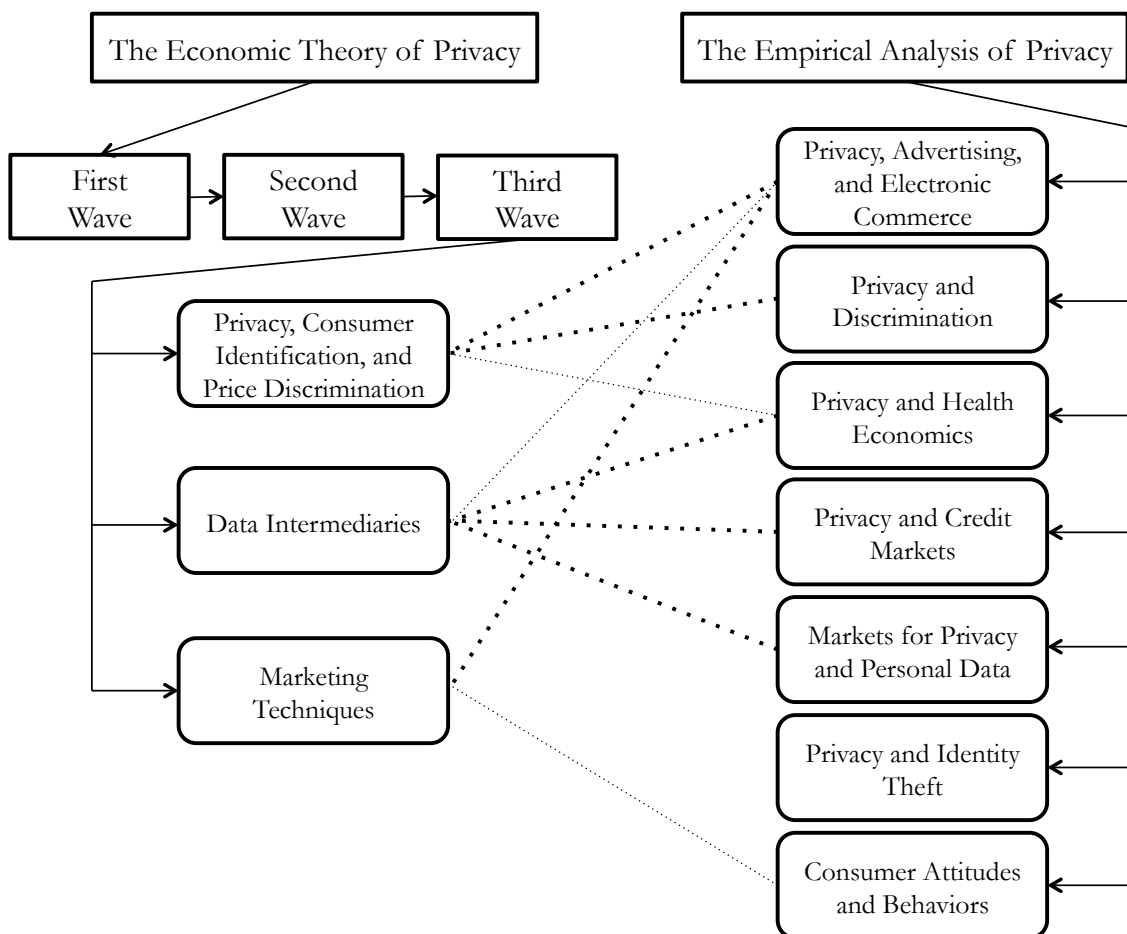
The Economic Theory of Privacy

The Empirical Analysis of Privacy

First Wave

Second Wave

Third Wave

Privacy, Consumer Identification, and Price Discrimination

Data Intermediaries

Marketing Techniques

Privacy, Advertising, and Electronic Commerce

Privacy and Discrimination

Privacy and Health Economics

Privacy and Credit Markets

Markets for Privacy and Personal Data

Privacy and Identity Theft

Consumer Attitudes and Behaviors